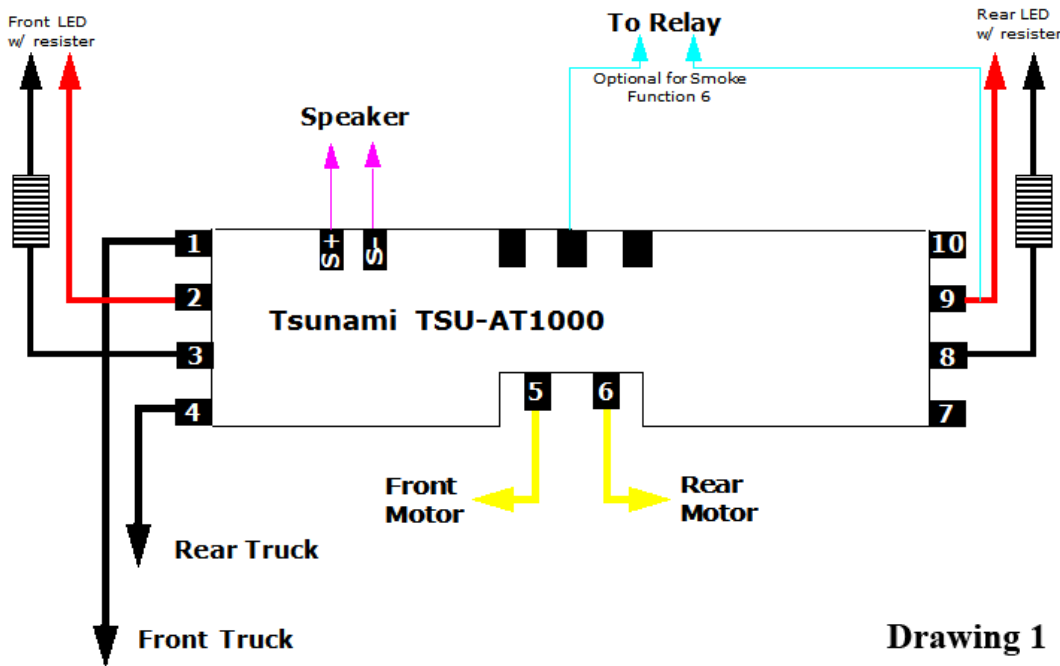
Front LED w/ resister

To Relay

Optional for Smoke Function 6

Rear LED w/ resister

Speaker

S+

S-

1

2

3

4

10

9

8

7

Tsunami TSU-AT1000

5

6

Front Motor

Rear Motor

Rear Truck

Front Truck

Drawing 1